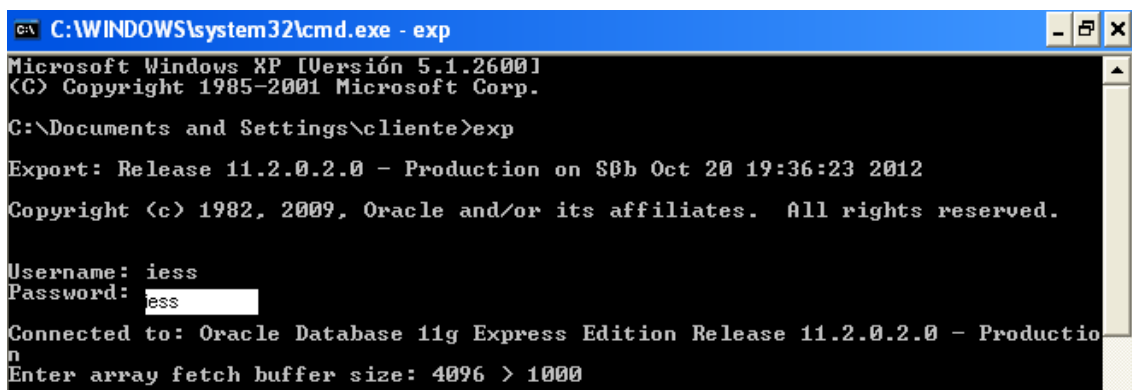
C:\WINDOWS\system32\cmd.exe - exp

Microsoft Windows XP [Versión 5.1.2600]
(C) Copyright 1985-2001 Microsoft Corp.

C:\Documents and Settings\cliente>exp

Export: Release 11.2.0.2.0 - Production on Sßb Oct 20 19:36:23 2012

Copyright (c) 1982, 2009, Oracle and/or its affiliates. All rights reserved.

Username: iess
Password: iess

Connected to: Oracle Database 11g Express Edition Release 11.2.0.2.0 - Production
Enter array fetch buffer size: 4096 > 1000